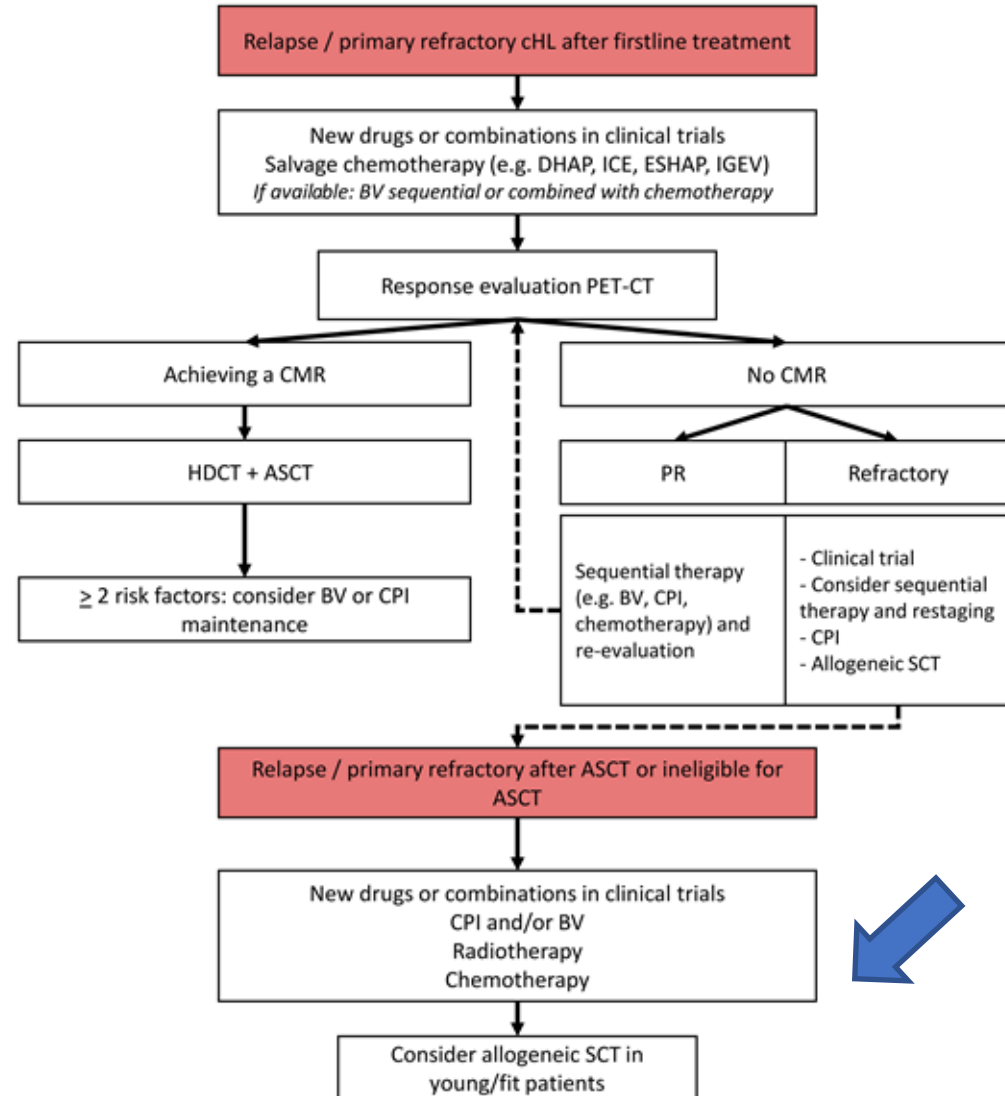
Relapse / primary refractory cHL after firstline treatment

New drugs or combinations in clinical trials
Salvage chemotherapy (e.g. DHAP, ICE, ESHAP, IGEV)
*If available: BV sequential or combined with chemotherapy*

Response evaluation PET-CT

Achieving a CMR

HDCT + ASCT

$\geq$ 2 risk factors: consider BV or CPI maintenance

No CMR

| PR | Refractory |
|---|---|
| Sequential therapy (e.g. BV, CPI, chemotherapy) and re-evaluation | - Clinical trial<br>- Consider sequential therapy and restaging<br>- CPI<br>- Allogeneic SCT |

Relapse / primary refractory after ASCT or ineligible for ASCT

New drugs or combinations in clinical trials
CPI and/or BV
Radiotherapy
Chemotherapy

Consider allogeneic SCT in young/fit patients